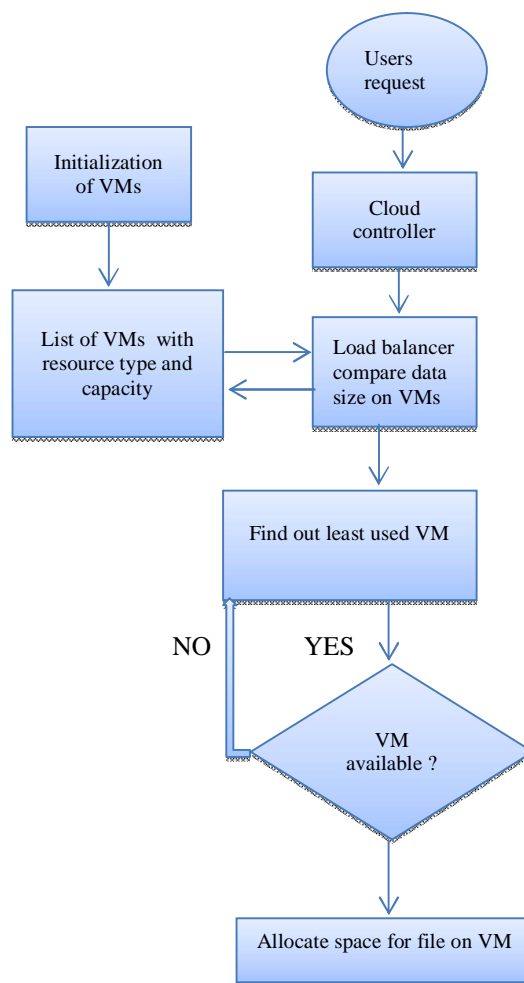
Users request

Initialization of VMs

Cloud controller

List of VMs with resource type and capacity

Load balancer compare data size on VMs

Find out least used VM

NO

YES

VM available ?

Allocate space for file on VM